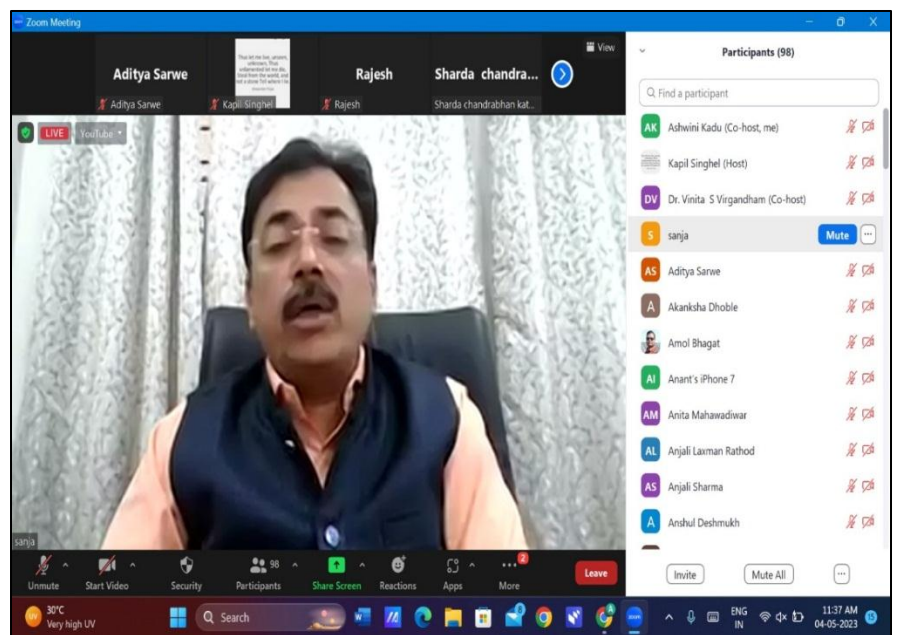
Zoom Meeting

Aditya Sarwe
Aditya Sarwe
Kapil Singhel
Rajesh
Rajesh
Sharda chandra...
Sharda chandrabhan kat...
View

LIVE YouTube

sanja

Participants (98)
Find a participant
AK Ashwini Kadu (Co-host, me)
Kapil Singhel (Host)
DV Dr. Vinita S Virgandham (Co-host)
S sanja Mute
AS Aditya Sarwe
A Akanksha Dhoble
Amol Bhagat
AI Anant's iPhone 7
AM Anita Mahawadiwar
AL Anjali Laxman Rathod
AS Anjali Sharma
A Anshul Deshmukh

Invite
Mute All

Unmute
Start Video
Security
98
Participants
Share Screen
Reactions
Apps
2
More
Leave

30°C
Very high UV
Search
ENG
IN
11:37 AM
04-05-2023